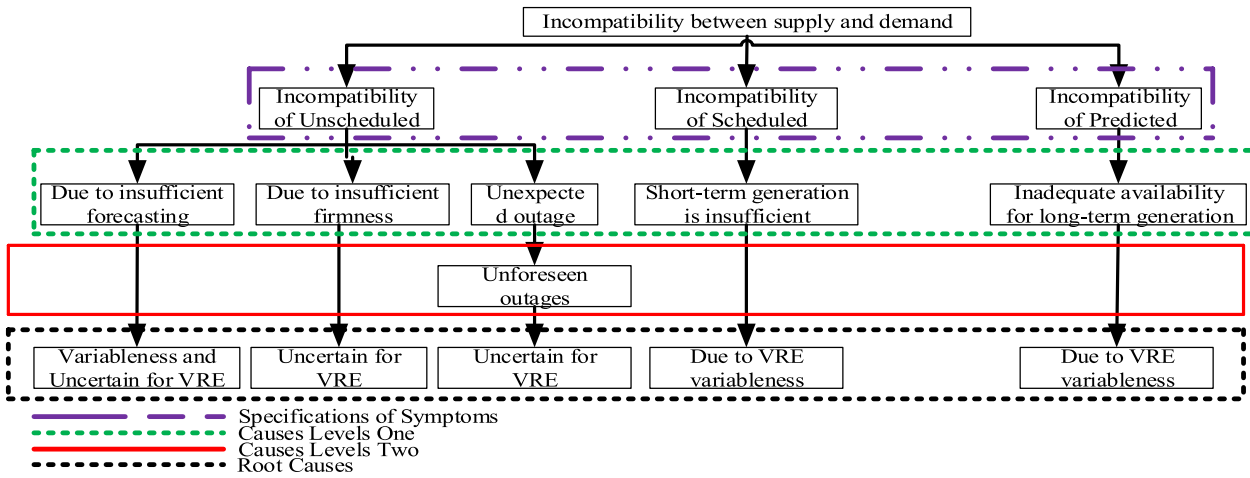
Incompatibility between supply and demand

Incompatibility of Unscheduled

Incompatibility of Scheduled

Incompatibility of Predicted

Due to insufficient forecasting

Due to insufficient firmness

Unexpecte d outage

Short-term generation is insufficient

Inadequate availability for long-term generation

Unforeseen outages

Variableness and Uncertain for VRE

Uncertain for VRE

Uncertain for VRE

Due to VRE variableness

Due to VRE variableness

Specifications of Symptoms
Causes Levels One
Causes Levels Two
Root Causes